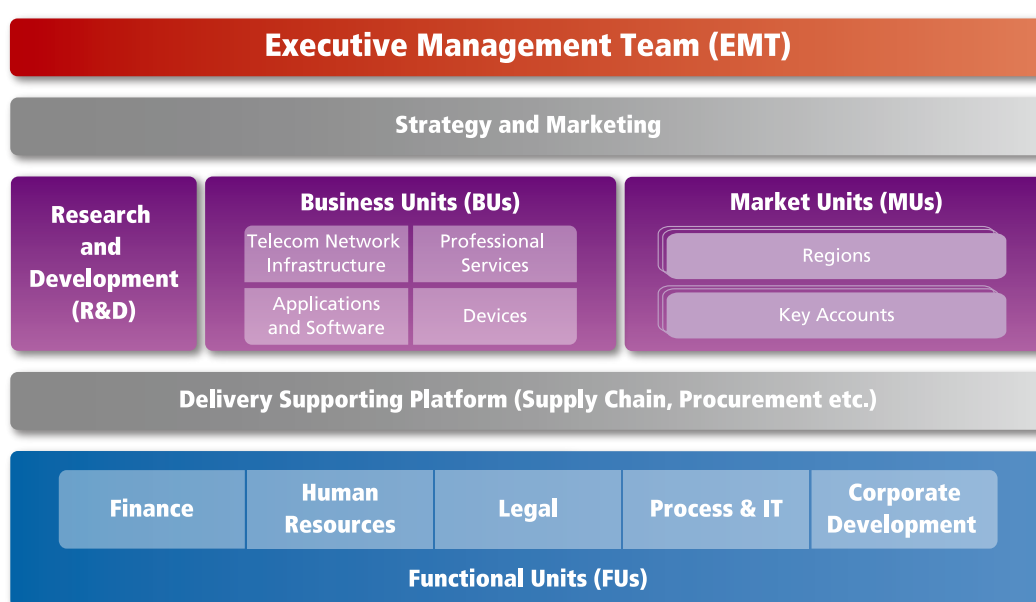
Executive Management Team (EMT)

Strategy and Marketing

Research and Development (R&D)

Business Units (BUs)

Telecom Network Infrastructure

Professional Services

Applications and Software

Devices

Market Units (MUs)

Regions

Key Accounts

Delivery Supporting Platform (Supply Chain, Procurement etc.)

Finance

Human Resources

Legal

Process & IT

Corporate Development

Functional Units (FUs)